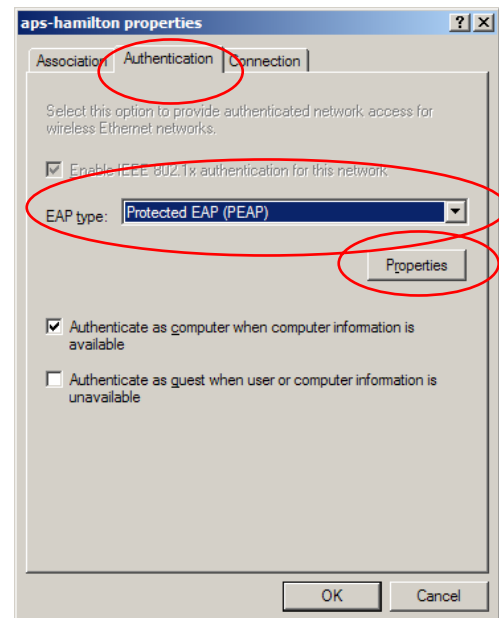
aps-hamilton properties

?

X

Association

Authentication

Connection

Select this option to provide authenticated network access for wireless Ethernet networks.

Enable IEEE 802.1x authentication for this network

EAP type:

Protected EAP (PEAP)

Properties

Authenticate as computer when computer information is available

Authenticate as guest when user or computer information is unavailable

OK

Cancel